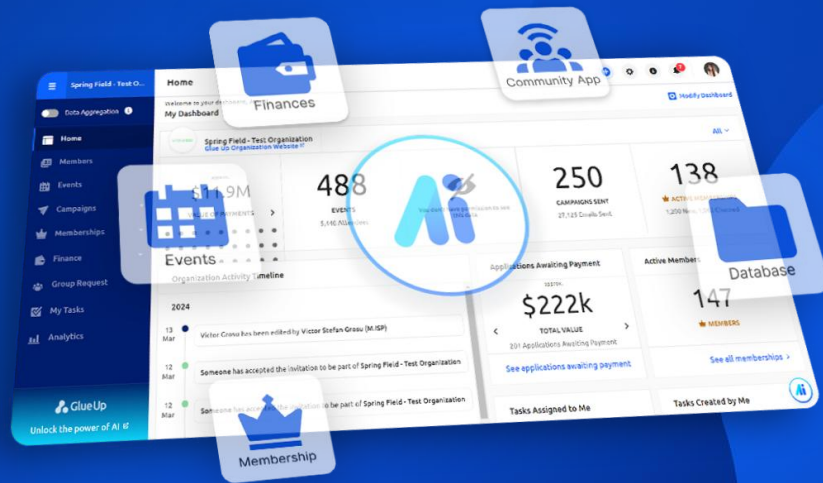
Spring Field - Test O...

Home

Data Aggregation

Home

Members

Events

Campaigns

Memberships

Finance

Group Request

My Tasks

Analytics

Glue Up

Unlock the power of AI

Welcome to your dashboard

My Dashboard

Modify Dashboard

Spring Field - Test Organization

Glue Up Organization Website

All

Finances

Community App

Events

Database

Membership

$11.9M

VALUE OF PAYMENTS

488

EVENTS

5,146 Attendees

250

CAMPAIGNS SENT

27,125 Emails Sent

138

ACTIVE MEMBERSHIPS

1,200 New, 100 Checked

Organization Activity Timeline

2024

13 Mar

Victor Grosu has been edited by Victor Stefan Grosu (M ISP)

12 Mar

Someone has accepted the invitation to be part of Spring Field - Test Organization

12 Mar

Someone has accepted the invitation to be part of Spring Field - Test Organization

Applications Awaiting Payment

$222k

TOTAL VALUE

201 Applications Awaiting Payment

See applications awaiting payment

Active Members

147

MEMBERS

See all memberships

Tasks Assigned to Me

Tasks Created by Me